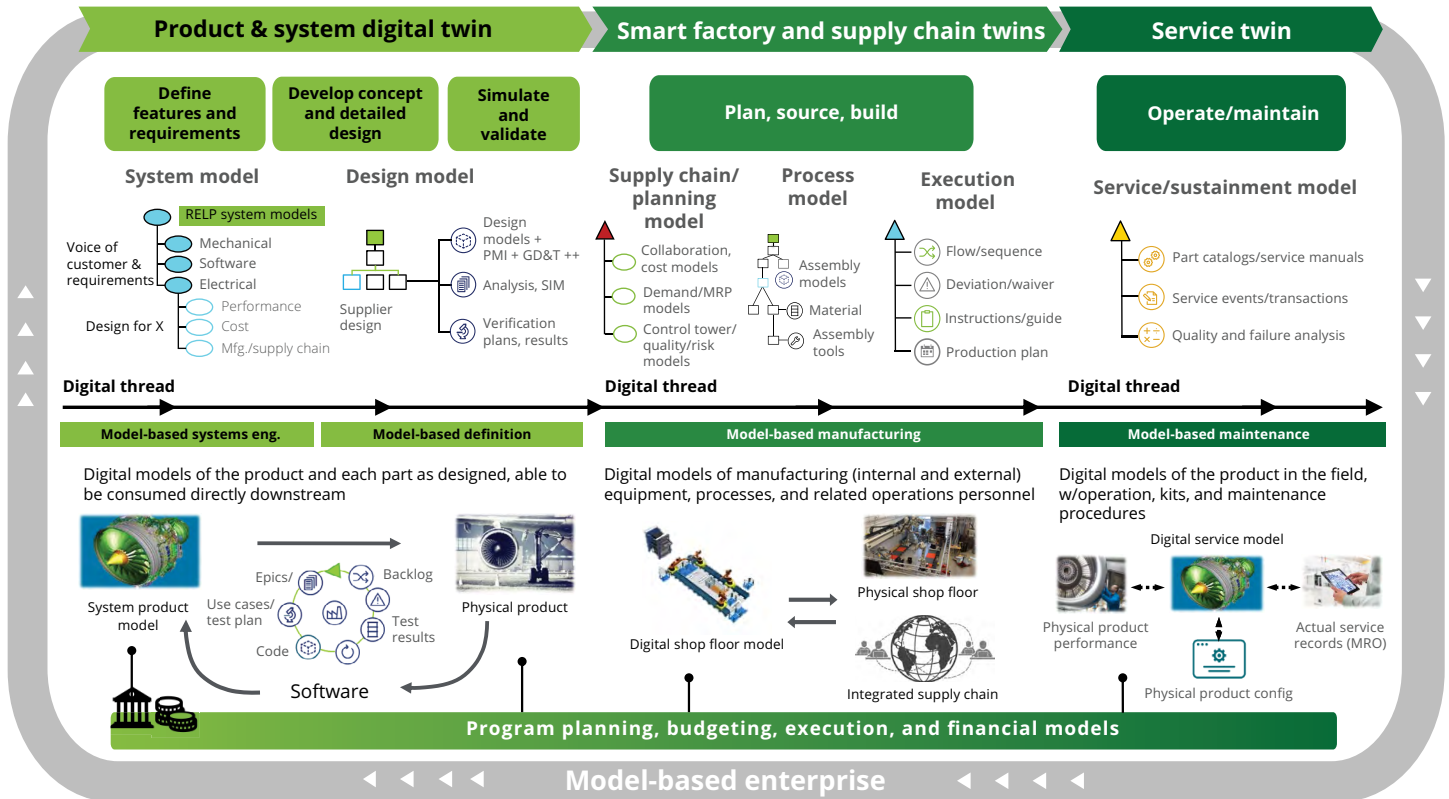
Product & system digital twin

Smart factory and supply chain twins

Service twin

Define features and requirements

Develop concept and detailed design

Simulate and validate

Plan, source, build

Operate/maintain

System model

RELP system models

Voice of customer & requirements

Mechanical

Software

Electrical

Design for X

Performance

Cost

Mfg./supply chain

Design model

Supplier design

Design models + PMI + GD&T ++

Analysis, SIM

Verification plans, results

Supply chain/ planning model

Collaboration, cost models

Demand/MRP models

Control tower/ quality/risk models

Process model

Assembly models

Material

Assembly tools

Execution model

Flow/sequence

Deviation/waiver

Instructions/guide

Production plan

Service/sustainment model

Part catalogs/service manuals

Service events/transactions

Quality and failure analysis

Digital thread

Digital thread

Digital thread

Model-based systems eng.

Model-based definition

Model-based manufacturing

Model-based maintenance

Digital models of the product and each part as designed, able to be consumed directly downstream

Digital models of manufacturing (internal and external) equipment, processes, and related operations personnel

Digital models of the product in the field, w/operation, kits, and maintenance procedures

System product model

Epics/

Backlog

Use cases/ test plan

Test results

Code

Software

Physical product

Digital shop floor model

Physical shop floor

Integrated supply chain

Digital service model

Physical product performance

Actual service records (MRO)

Physical product config

Program planning, budgeting, execution, and financial models

Model-based enterprise